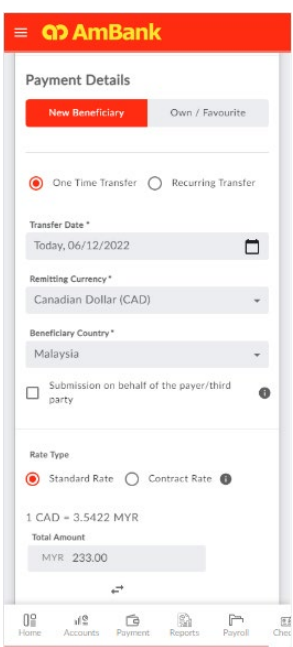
AmBank

Payment Details

New Beneficiary

Own / Favourite

One Time Transfer

Recurring Transfer

Transfer Date *

Today, 06/12/2022

Remitting Currency *

Canadian Dollar (CAD)

Beneficiary Country *

Malaysia

Submission on behalf of the payer/third party

Rate Type

Standard Rate

Contract Rate

1 CAD = 3.5422 MYR

Total Amount

MYR 233.00

Home Accounts Payment Reports Payroll Chec